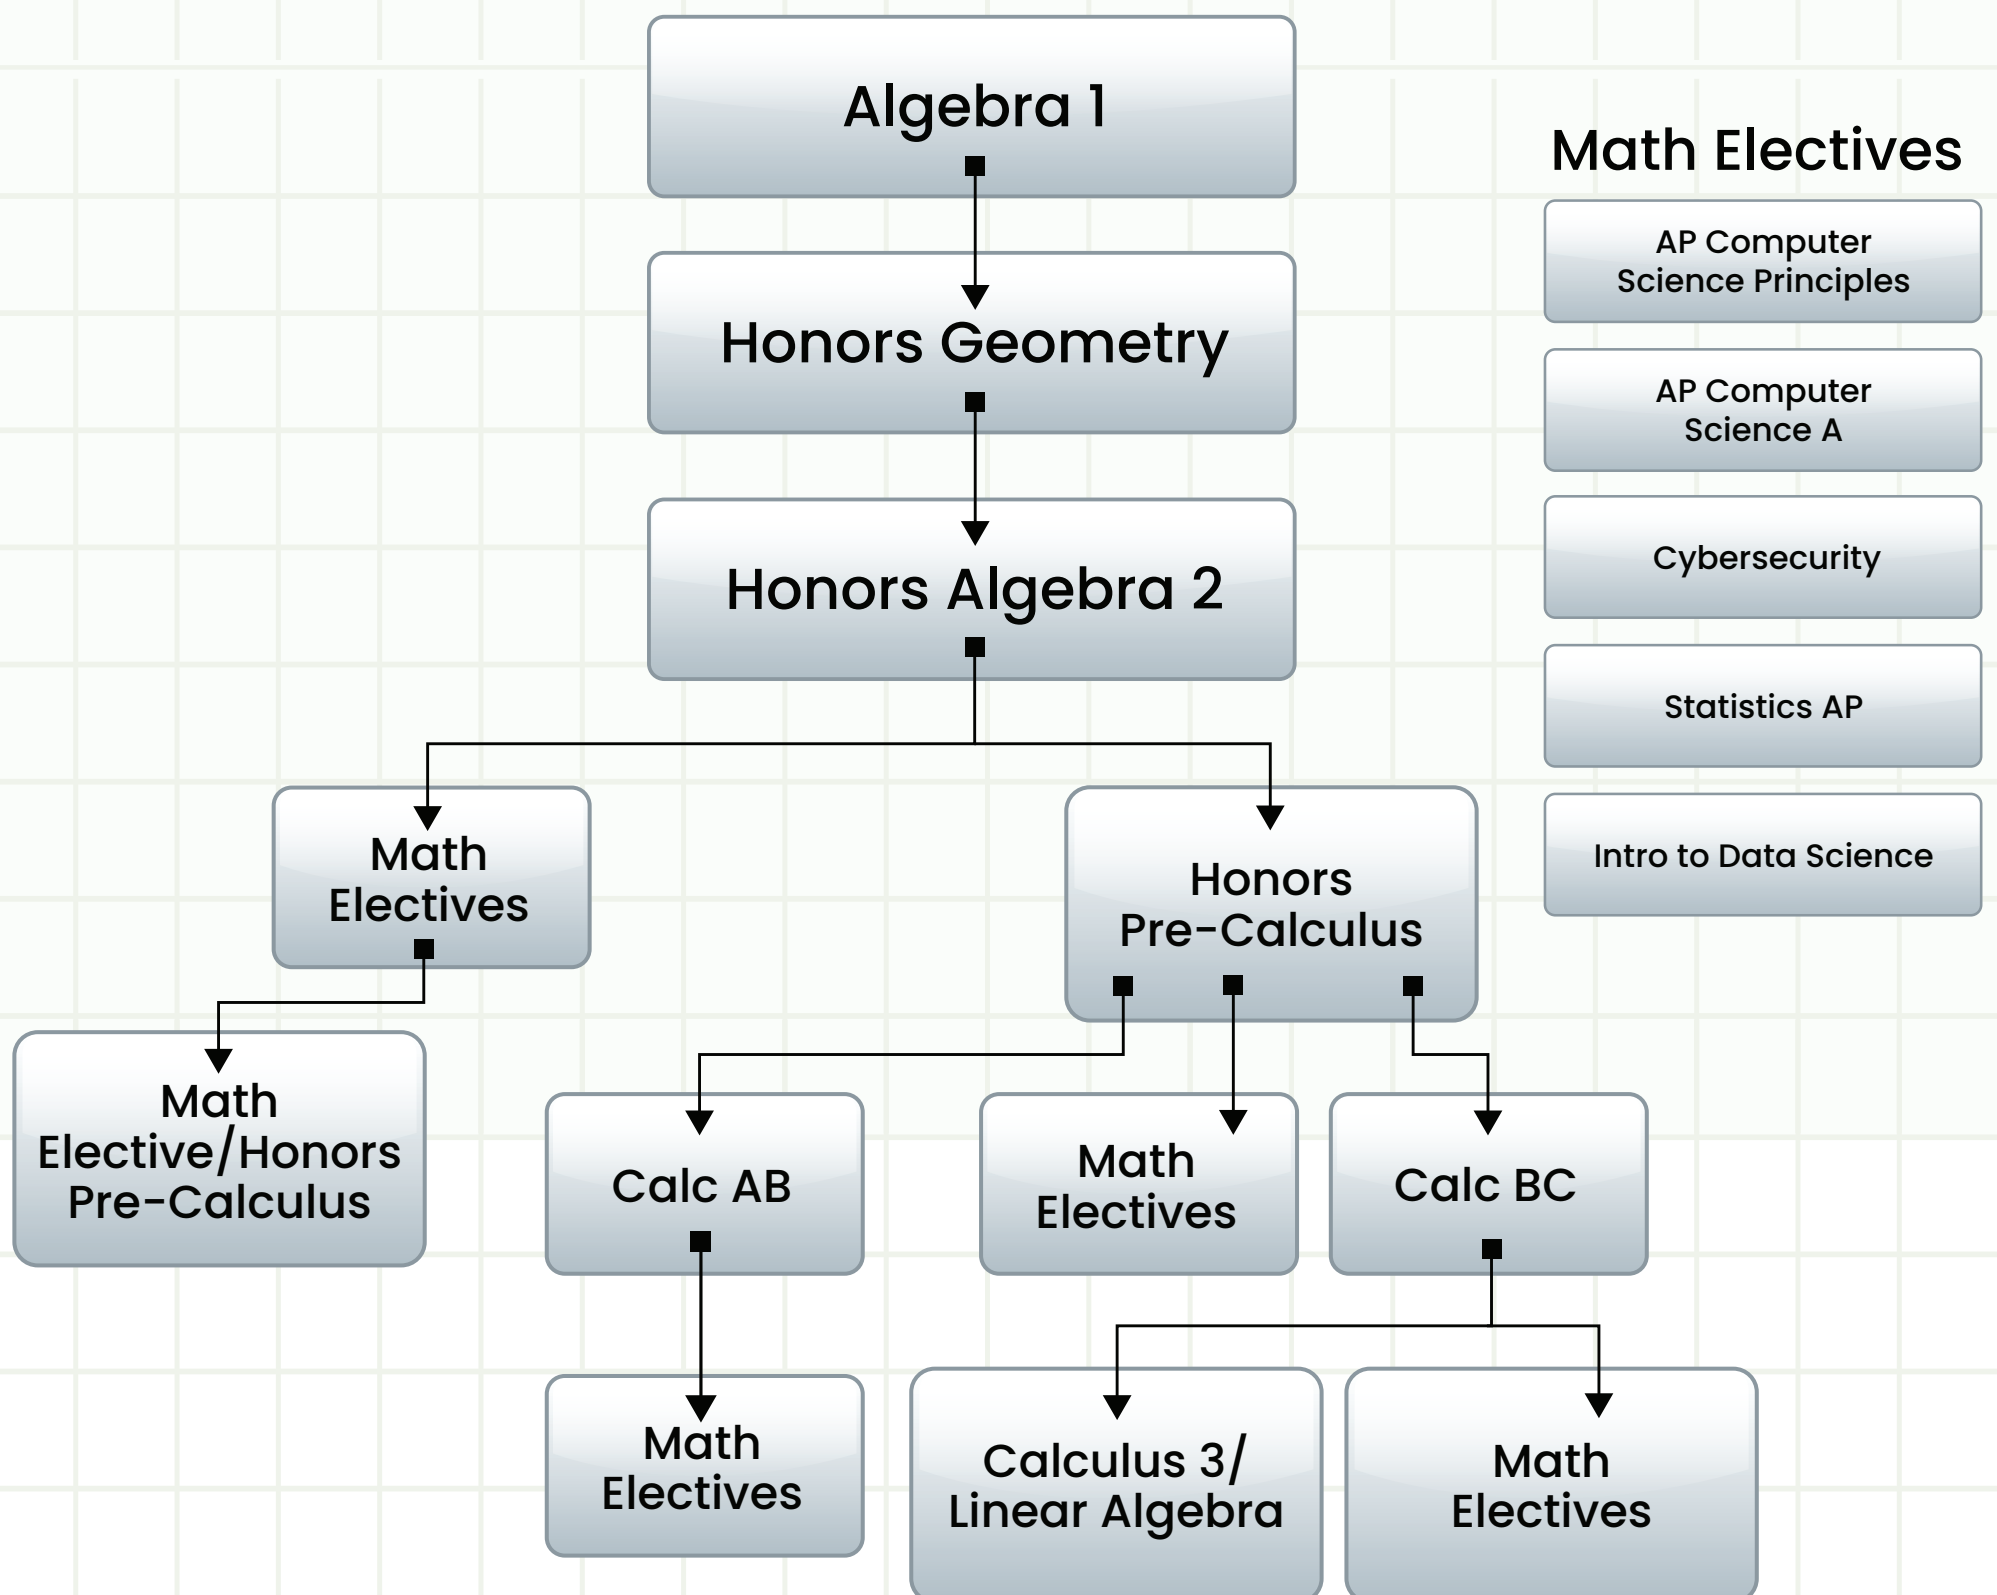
Algebra 1

Honors Geometry

Honors Algebra 2

Math Electives

Honors Pre-Calculus

Math Elective/Honors Pre-Calculus

Calc AB

Math Electives

Calc BC

Math Electives

Calculus 3/ Linear Algebra

Math Electives

Math Electives

AP Computer Science Principles

AP Computer Science A

Cybersecurity

Statistics AP

Intro to Data Science